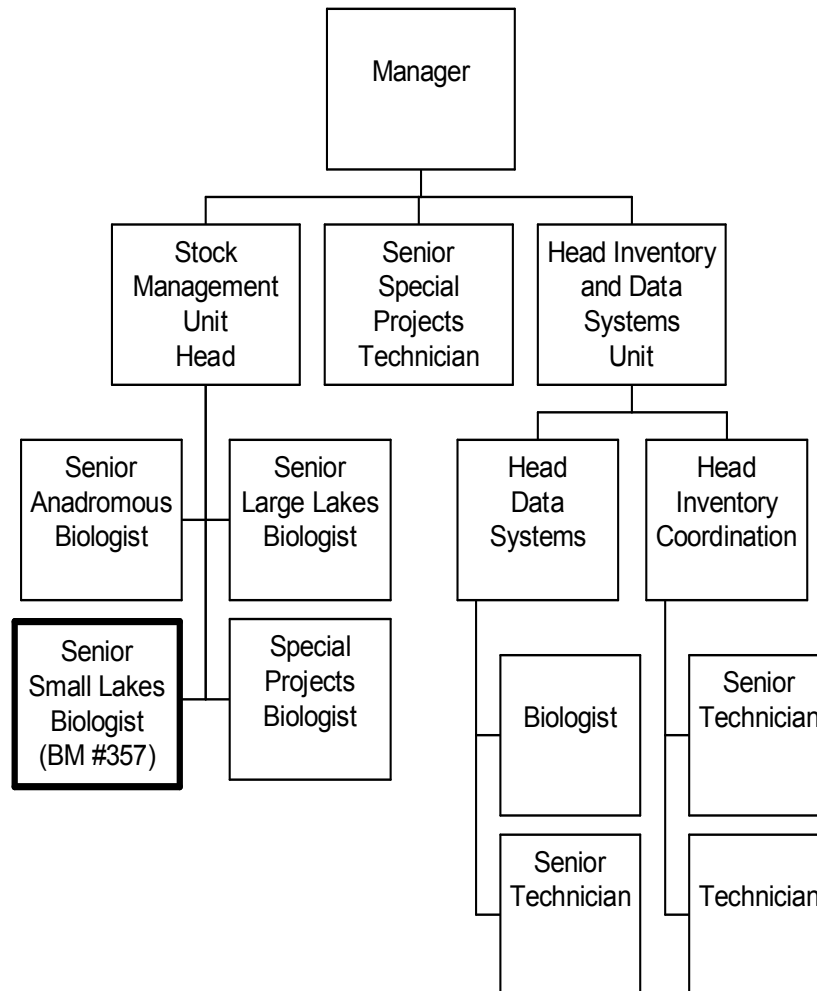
Manager

Stock Management Unit Head

Senior Special Projects Technician

Head Inventory and Data Systems Unit

Senior Anadromous Biologist

Senior Large Lakes Biologist

Senior Small Lakes Biologist (BM #357)

Special Projects Biologist

Head Data Systems

Head Inventory Coordination

Biologist

Senior Technician

Senior Technician

Technician